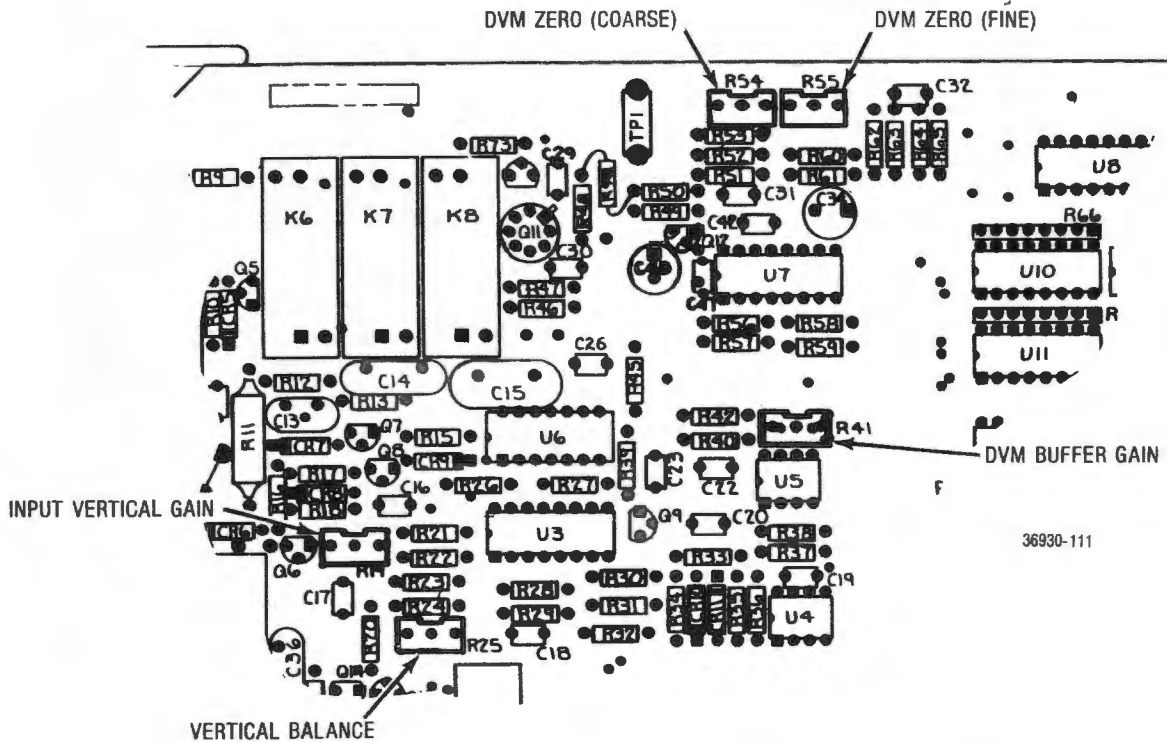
DVM ZERO (COARSE)
DVM ZERO (FINE)
R54
R55
C32
TP1
R75
C29
R9
R53
R52
R62
R51
R61
U8
C31
R50
R49
C34
R66
K6
K7
K8
Q11
C42
Q12
C30
U7
U10
Q5
R47
R46
R56
R58
R
R57
R59
U11
C26
R12
C14
C15
R13
C13
R11
CR7
Q7
R15
U6
R42
R41
R40
CR9
Q8
R39
C23
DVM BUFFER GAIN
R17
C22
U5
F
C16
R26
R27
INPUT VERTICAL GAIN
R21
U3
Q9
C20
R38
R22
R37
36930-111
Q6
R33
R23
C19
C17
R28
R30
R24
R29
R31
U4
R25
R32
C18
VERTICAL BALANCE